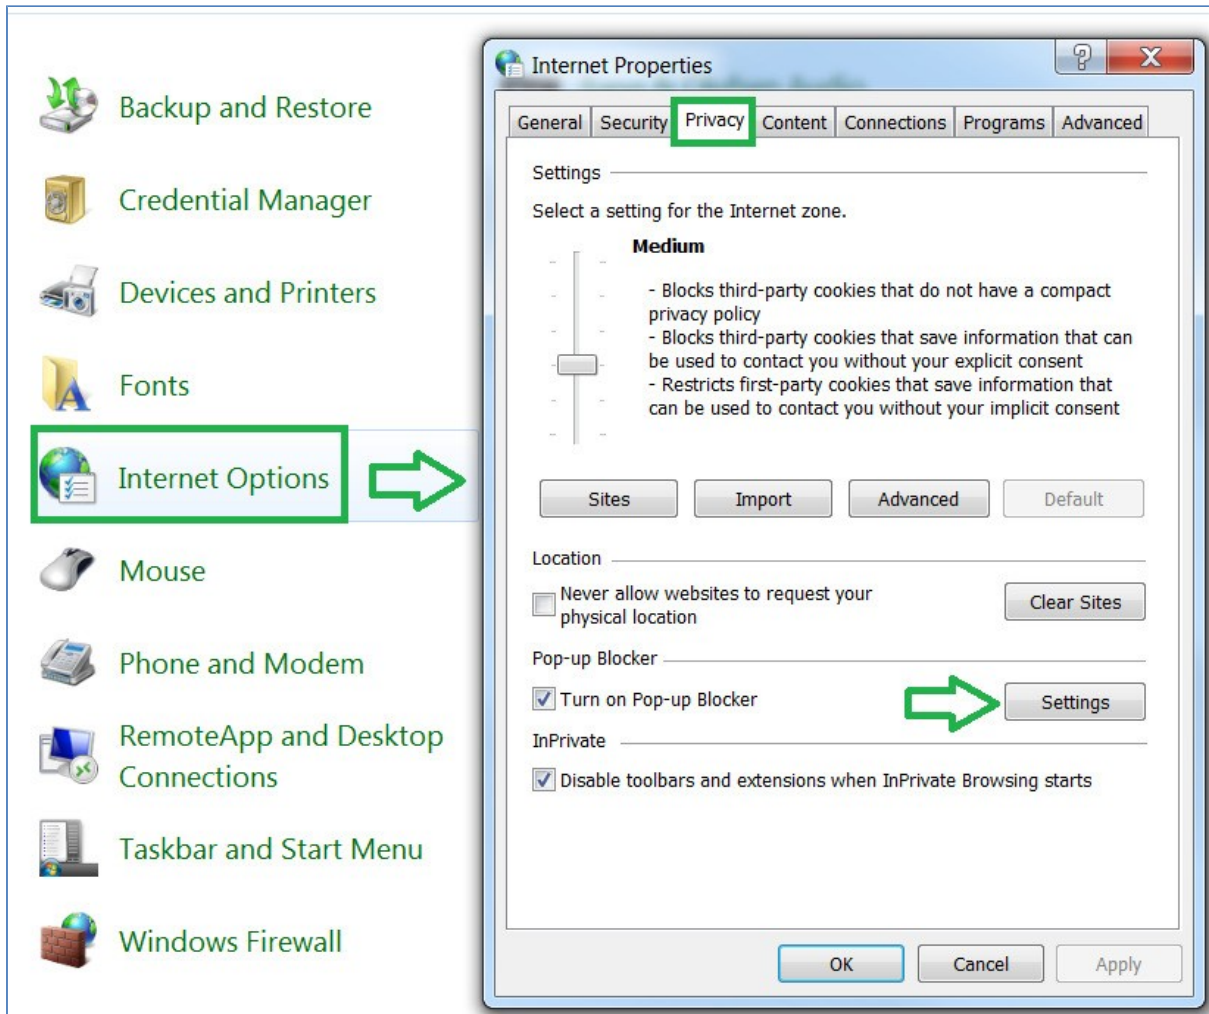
Backup and Restore

Credential Manager

Devices and Printers

Fonts

Internet Options

Mouse

Phone and Modem

RemoteApp and Desktop Connections

Taskbar and Start Menu

Windows Firewall

Internet Properties

?

X

General | Security | Privacy | Content | Connections | Programs | Advanced

Settings

Select a setting for the Internet zone.

Medium

- Blocks third-party cookies that do not have a compact privacy policy
- Blocks third-party cookies that save information that can be used to contact you without your explicit consent
- Restricts first-party cookies that save information that can be used to contact you without your implicit consent

Sites | Import | Advanced | Default

Location

Never allow websites to request your physical location

Clear Sites

Pop-up Blocker

Turn on Pop-up Blocker

Settings

InPrivate

Disable toolbars and extensions when InPrivate Browsing starts

OK | Cancel | Apply